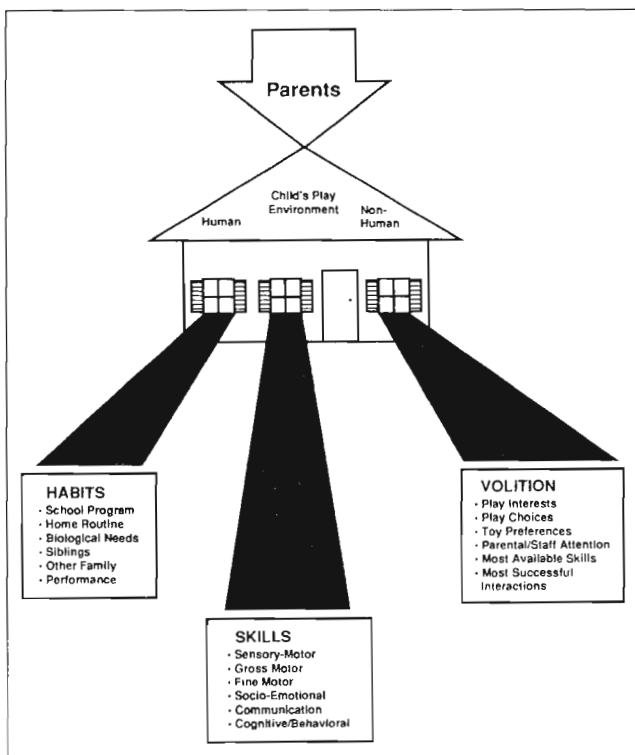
Parents

Child's Play Environment

Human

Non-Human

HABITS
- School Program
- Home Routine
- Biological Needs
- Siblings
- Other Family
- Performance

SKILLS
- Sensory-Motor
- Gross Motor
- Fine Motor
- Socio-Emotional
- Communication
- Cognitive/Behavioral

VOLITION
- Play Interests
- Play Choices
- Toy Preferences
- Parental/Staff Attention
- Most Available Skills
- Most Successful Interactions